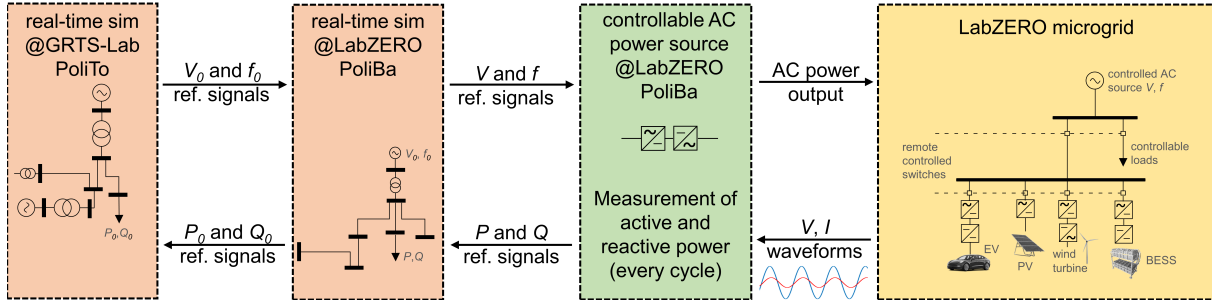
real-time sim @GRTS-Lab PoliTo

$P_0$, $Q_0$

$V_0$ and $f_0$ ref. signals

$P_0$ and $Q_0$ ref. signals

real-time sim @LabZERO PoliBa

$V_0$, $f_0$

P, Q

V and f ref. signals

P and Q ref. signals

controllable AC power source @LabZERO PoliBa

Measurement of active and reactive power (every cycle)

AC power output

V, I waveforms

LabZERO microgrid

controlled AC source V, f

remote controlled switches

controllable loads

EV

PV

wind turbine

BESS